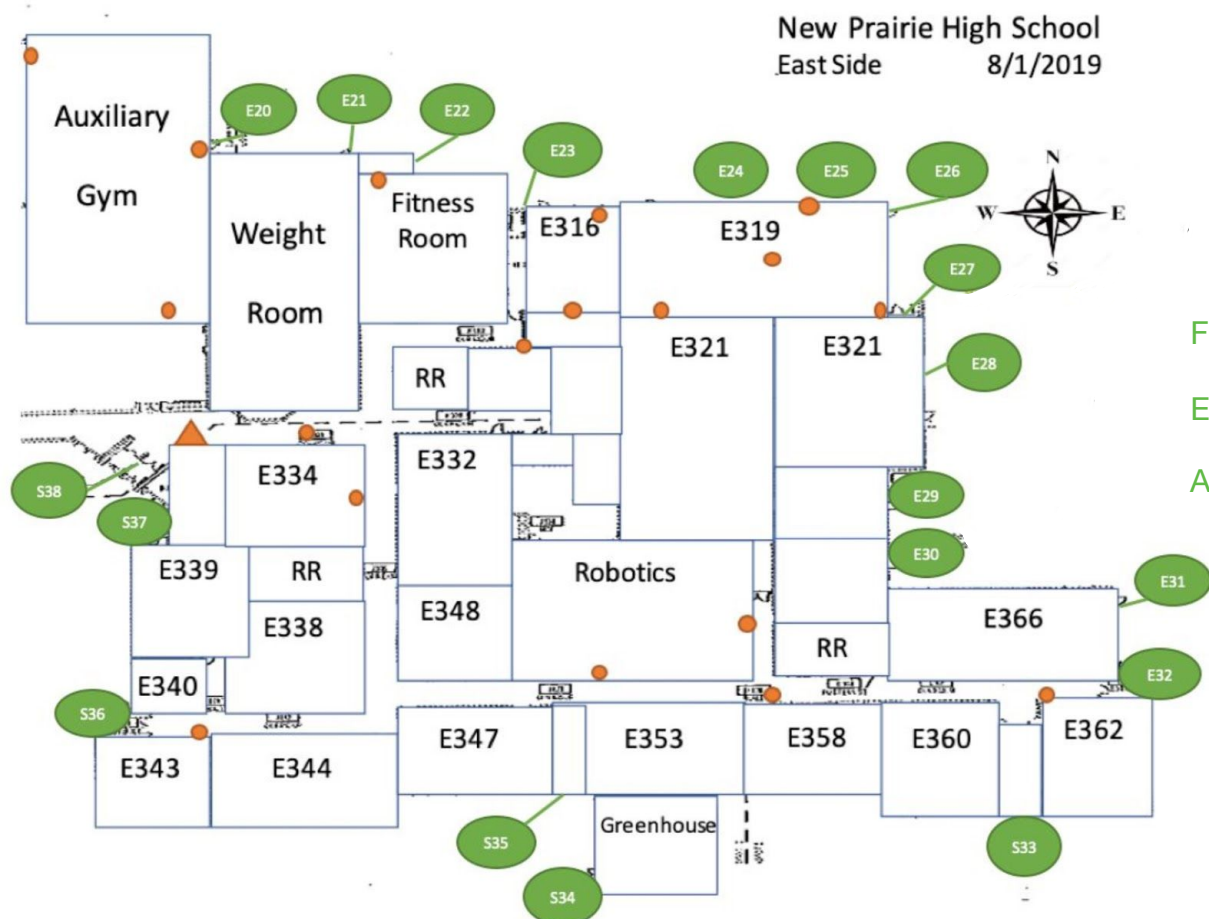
New Prairie High School
East Side 8/1/2019

N
W
E
S

Auxiliary Gym

E20
E21
E22
E23
E24
E25
E26
E27
E28
E29
E30
E31
E32
S33
S34
S35
S36
S37
S38

Weight Room

Fitness Room

E316

E319

E321

E321

RR

E332

E334

E339

RR

E338

E340

E348

Robotics

RR

E366

E343

E344

E347

E353

E358

E360

E362

Greenhouse

F

E

A